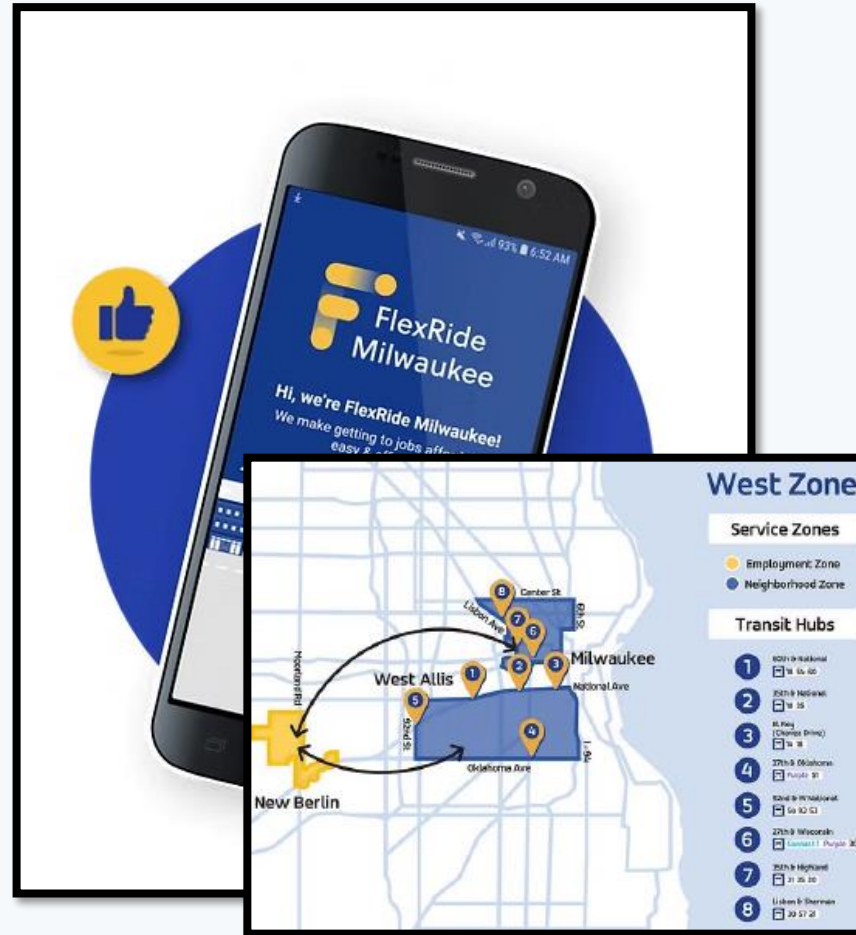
93% 6:52 AM

FlexRide Milwaukee

Hi, we're FlexRide Milwaukee!
We make getting to jobs aff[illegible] easy & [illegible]

West Zone

Service Zones

Employment Zone
Neighborhood Zone

Transit Hubs

1 60th & National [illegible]
2 35th & National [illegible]
3 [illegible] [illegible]
4 27th & Oklahoma Purple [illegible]
5 92nd & W National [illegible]
6 27th & Wisconsin Connect 1 Purple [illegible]
7 35th & Highland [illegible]
8 Lisbon & Sherman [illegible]

Center St
Lisbon Ave
6th St
Milwaukee
West Allis
National Ave
Moorland Rd
92nd St
I-94
Oklahoma Ave
New Berlin